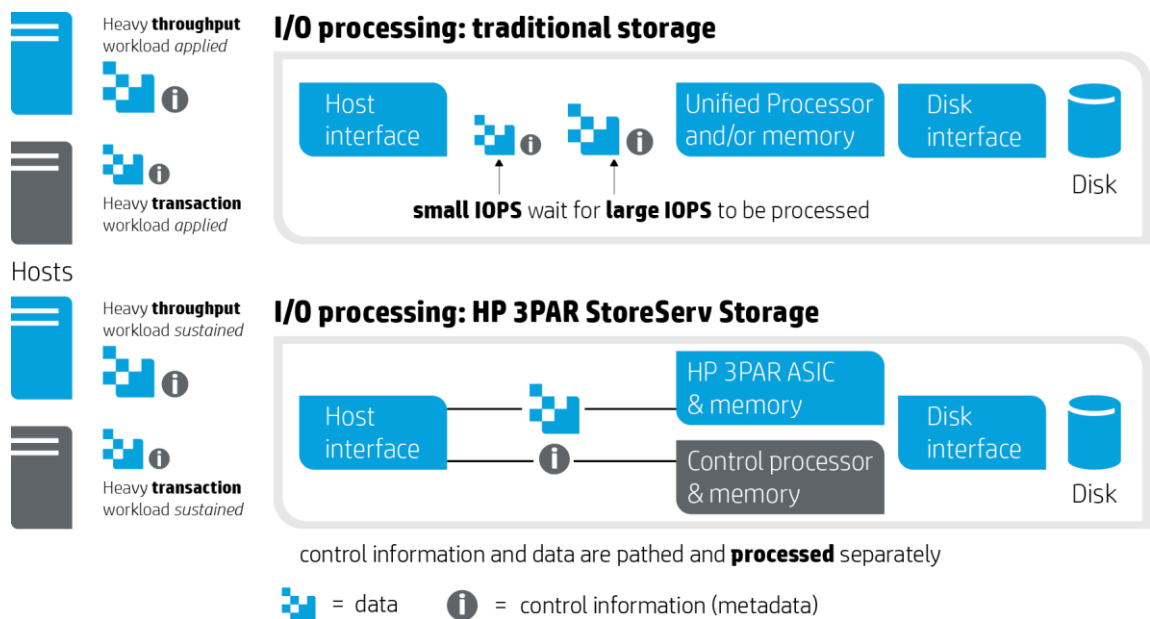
Heavy **throughput** workload *applied*

Heavy **transaction** workload *applied*

Hosts

Heavy **throughput** workload *sustained*

Heavy **transaction** workload *sustained*

**I/O processing: traditional storage**

Host interface

Unified Processor and/or memory

Disk interface

Disk

**small IOPS** wait for **large IOPS** to be processed

**I/O processing: HP 3PAR StoreServ Storage**

Host interface

HP 3PAR ASIC & memory

Control processor & memory

Disk interface

Disk

control information and data are pathed and **processed** separately

= data

= control information (metadata)